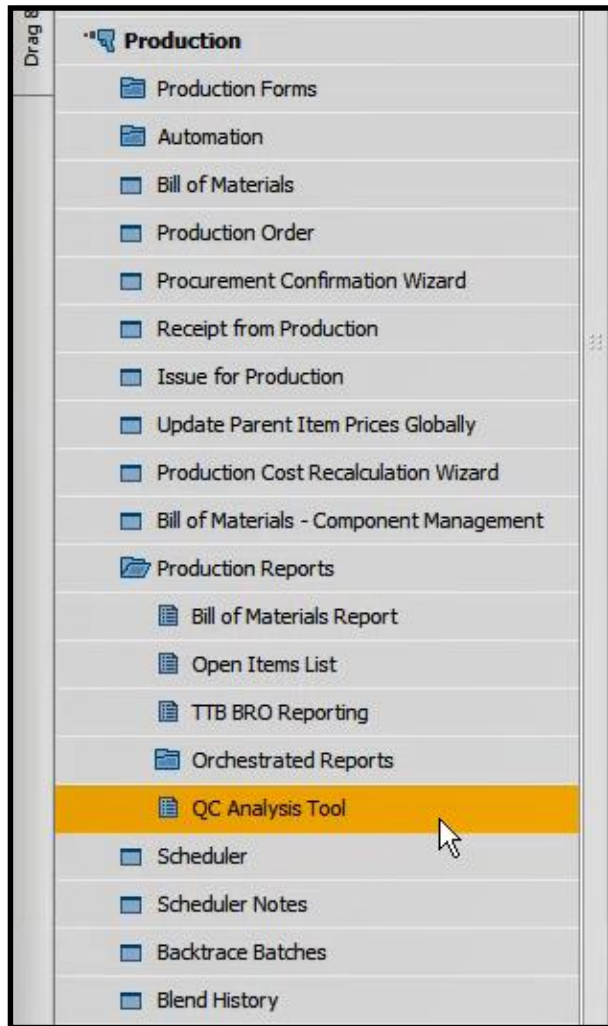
Drag 8

Production

Production Forms

Automation

Bill of Materials

Production Order

Procurement Confirmation Wizard

Receipt from Production

Issue for Production

Update Parent Item Prices Globally

Production Cost Recalculation Wizard

Bill of Materials - Component Management

Production Reports

Bill of Materials Report

Open Items List

TTB BRO Reporting

Orchestrated Reports

QC Analysis Tool

Scheduler

Scheduler Notes

Backtrace Batches

Blend History